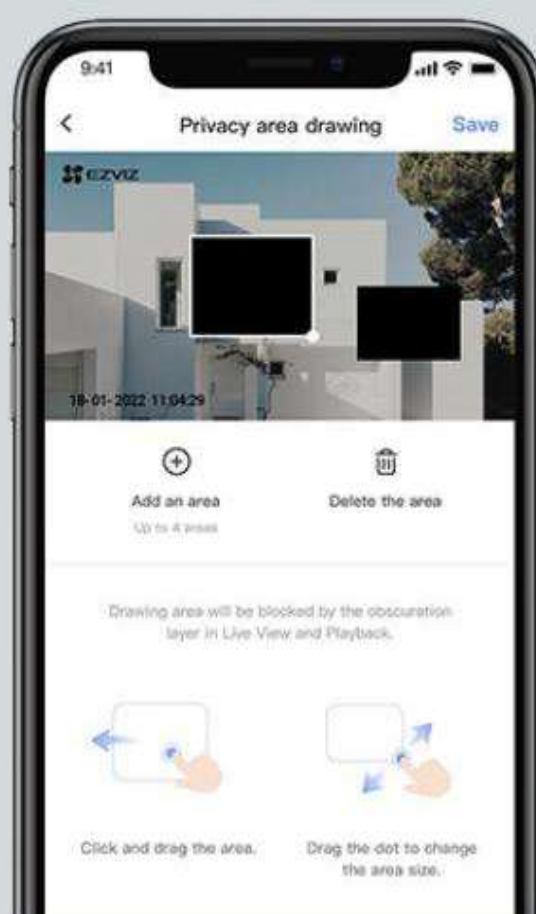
9:41

Privacy area drawing

Save

EZVIZ

18-01-2022 11:04:29

Add an area

Up to 4 areas

Delete the area

Drawing area will be blocked by the obscuration layer in Live View and Playback.

Click and drag the area.

Drag the dot to change the area size.